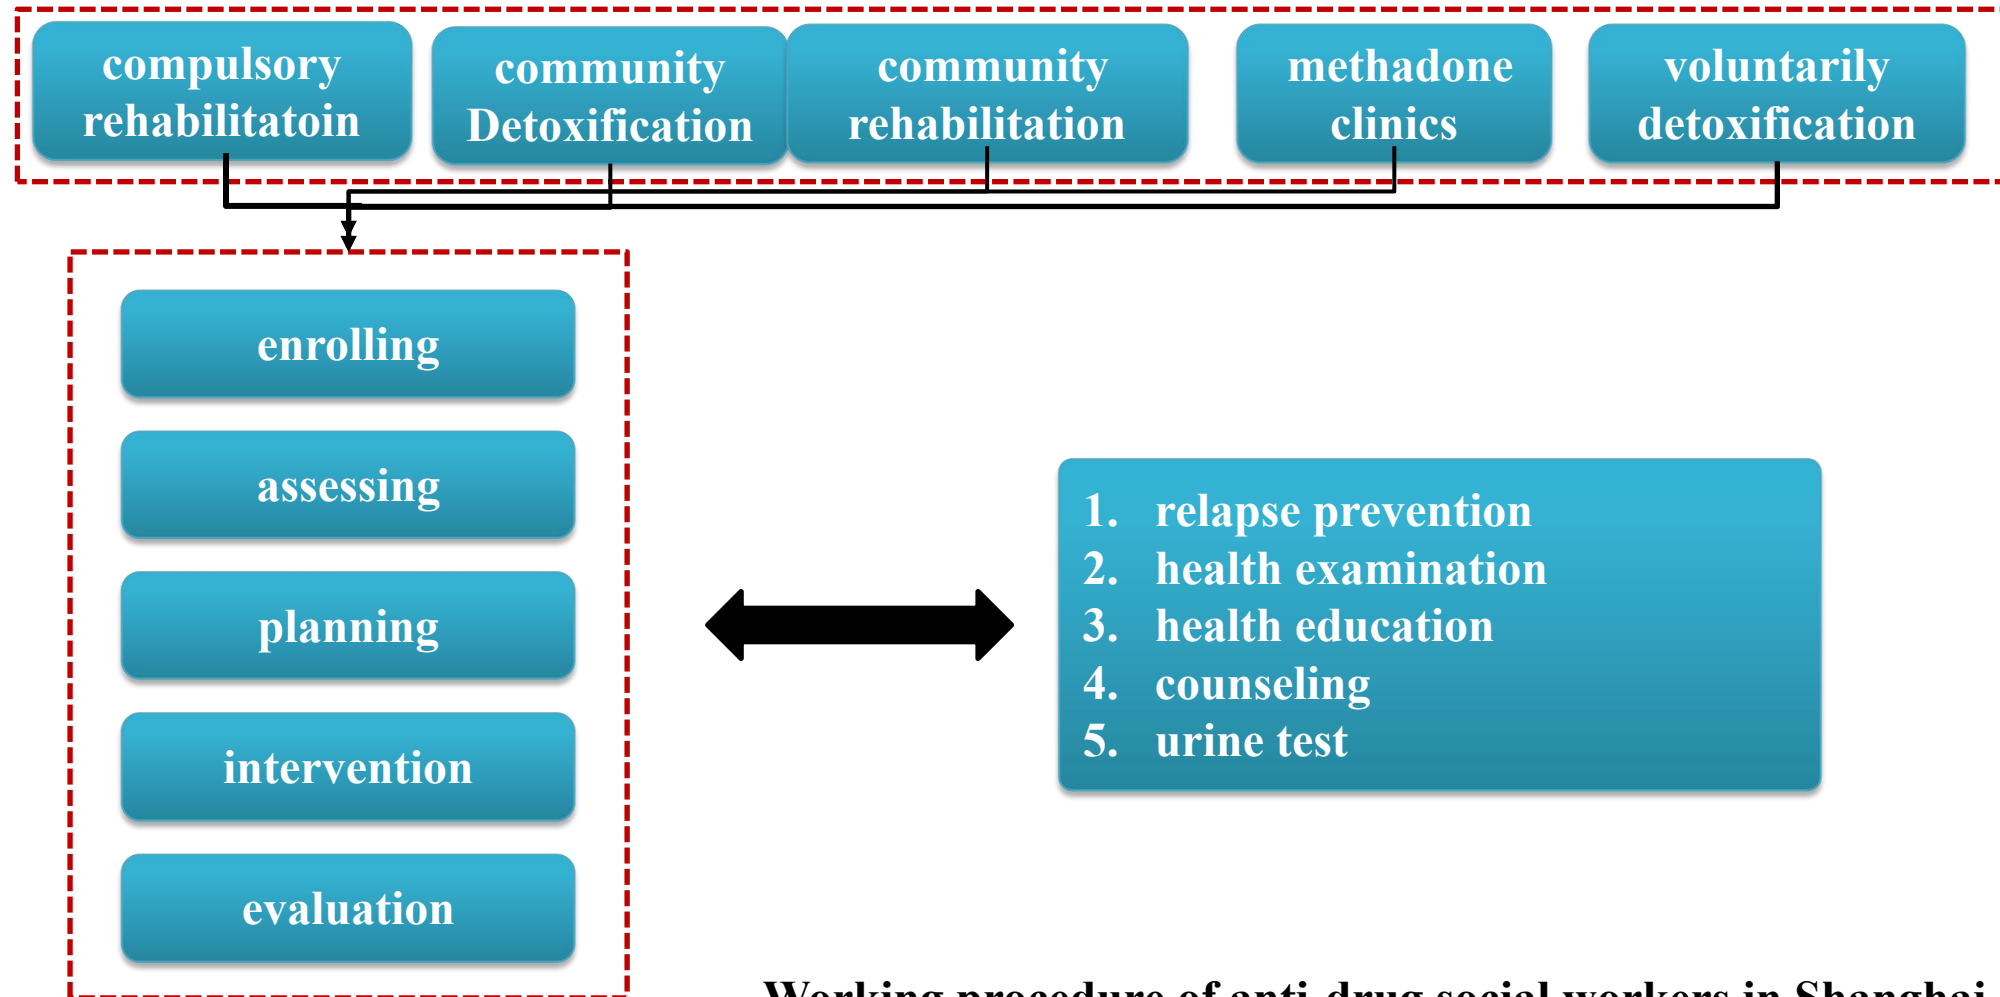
compulsory rehabilitatoin

community Detoxification

community rehabilitation

methadone clinics

voluntarily detoxification

enrolling

assessing

planning

intervention

evaluation

1. relapse prevention
2. health examination
3. health education
4. counseling
5. urine test

Working procedure of anti-drug social workers in Shanghai